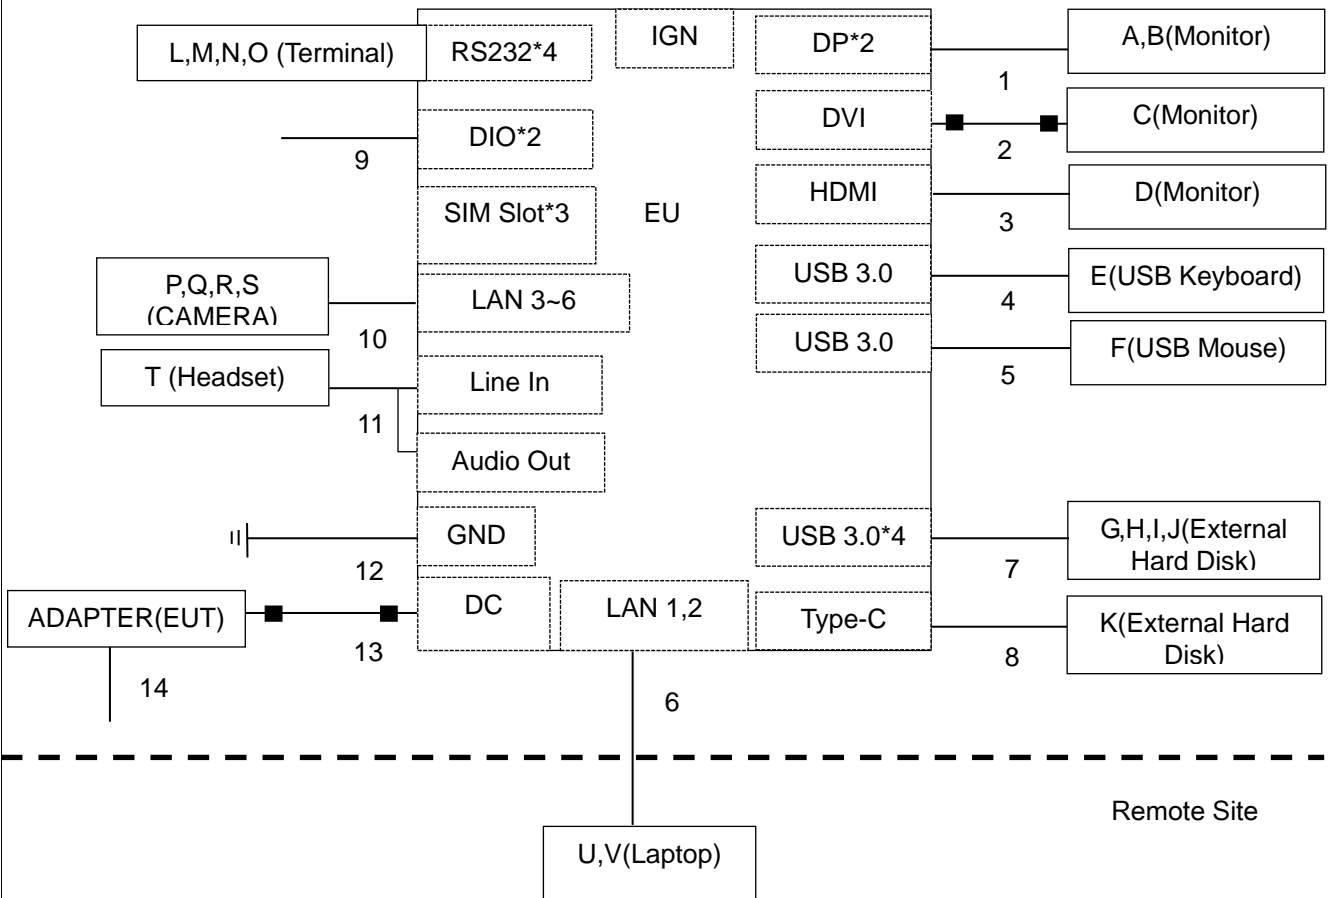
L,M,N,O (Terminal)

RS232*4

IGN

DP*2

A,B(Monitor)

1

DIO*2

9

DVI

C(Monitor)

2

SIM Slot*3

EU

HDMI

D(Monitor)

3

P,Q,R,S (CAMERA)

LAN 3~6

USB 3.0

E(USB Keyboard)

4

10

USB 3.0

F(USB Mouse)

5

T (Headset)

Line In

11

Audio Out

GND

USB 3.0*4

G,H,I,J(External Hard Disk)

12

7

ADAPTER(EUT)

DC

LAN 1,2

Type-C

K(External Hard Disk)

13

8

14

6

Remote Site

U,V(Laptop)